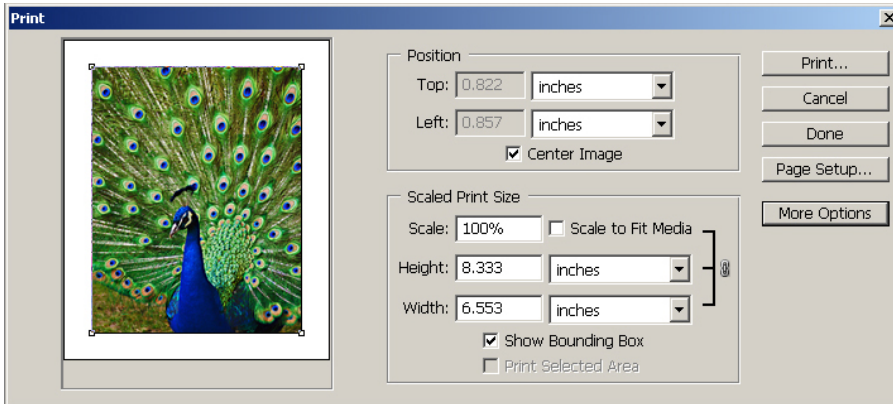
Print

Position
Top: 0.822 inches
Left: 0.857 inches
Center Image

Scaled Print Size
Scale: 100% Scale to Fit Media
Height: 8.333 inches
Width: 6.553 inches
Show Bounding Box
Print Selected Area

Print...
Cancel
Done
Page Setup...
More Options